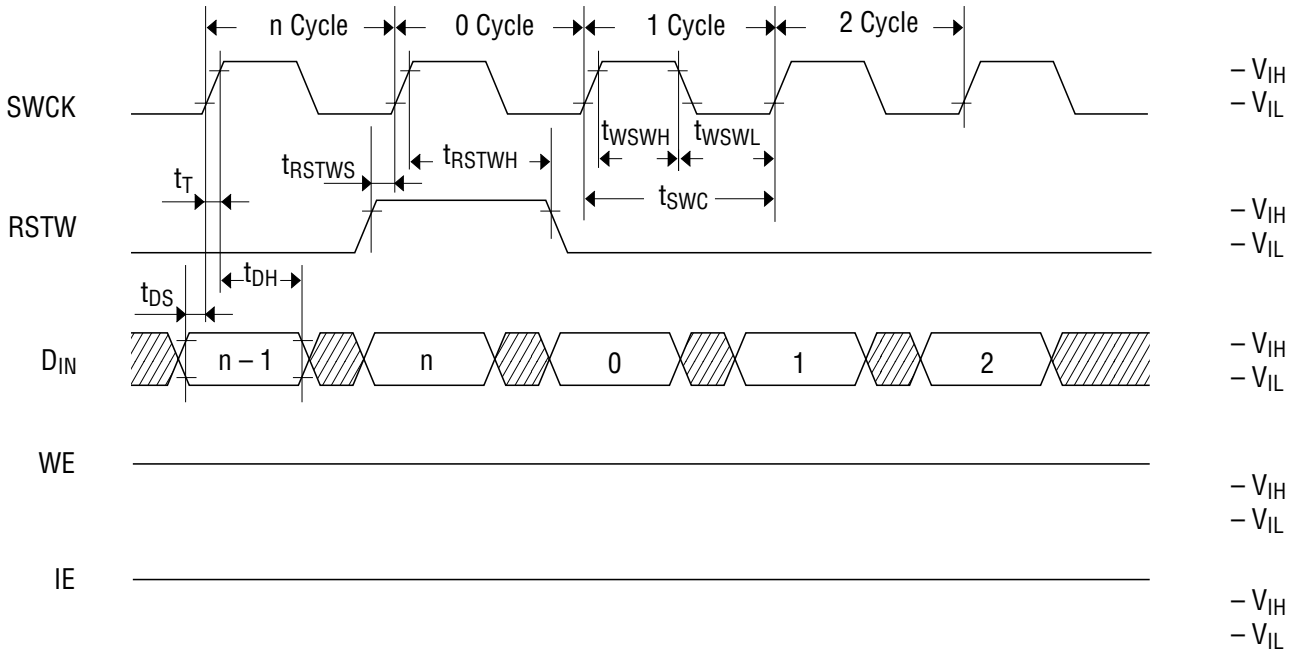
n Cycle
0 Cycle
1 Cycle
2 Cycle

SWCK
– $V_{IH}$
– $V_{IL}$

$t_{WSWH}$
$t_{WSWL}$
$t_{RSTWS}$
$t_{RSTWH}$
$t_T$
$t_{SWC}$

RSTW
– $V_{IH}$
– $V_{IL}$

$t_{DH}$
$t_{DS}$

$D_{IN}$
n – 1
n
0
1
2
– $V_{IH}$
– $V_{IL}$

WE
– $V_{IH}$
– $V_{IL}$

IE
– $V_{IH}$
– $V_{IL}$